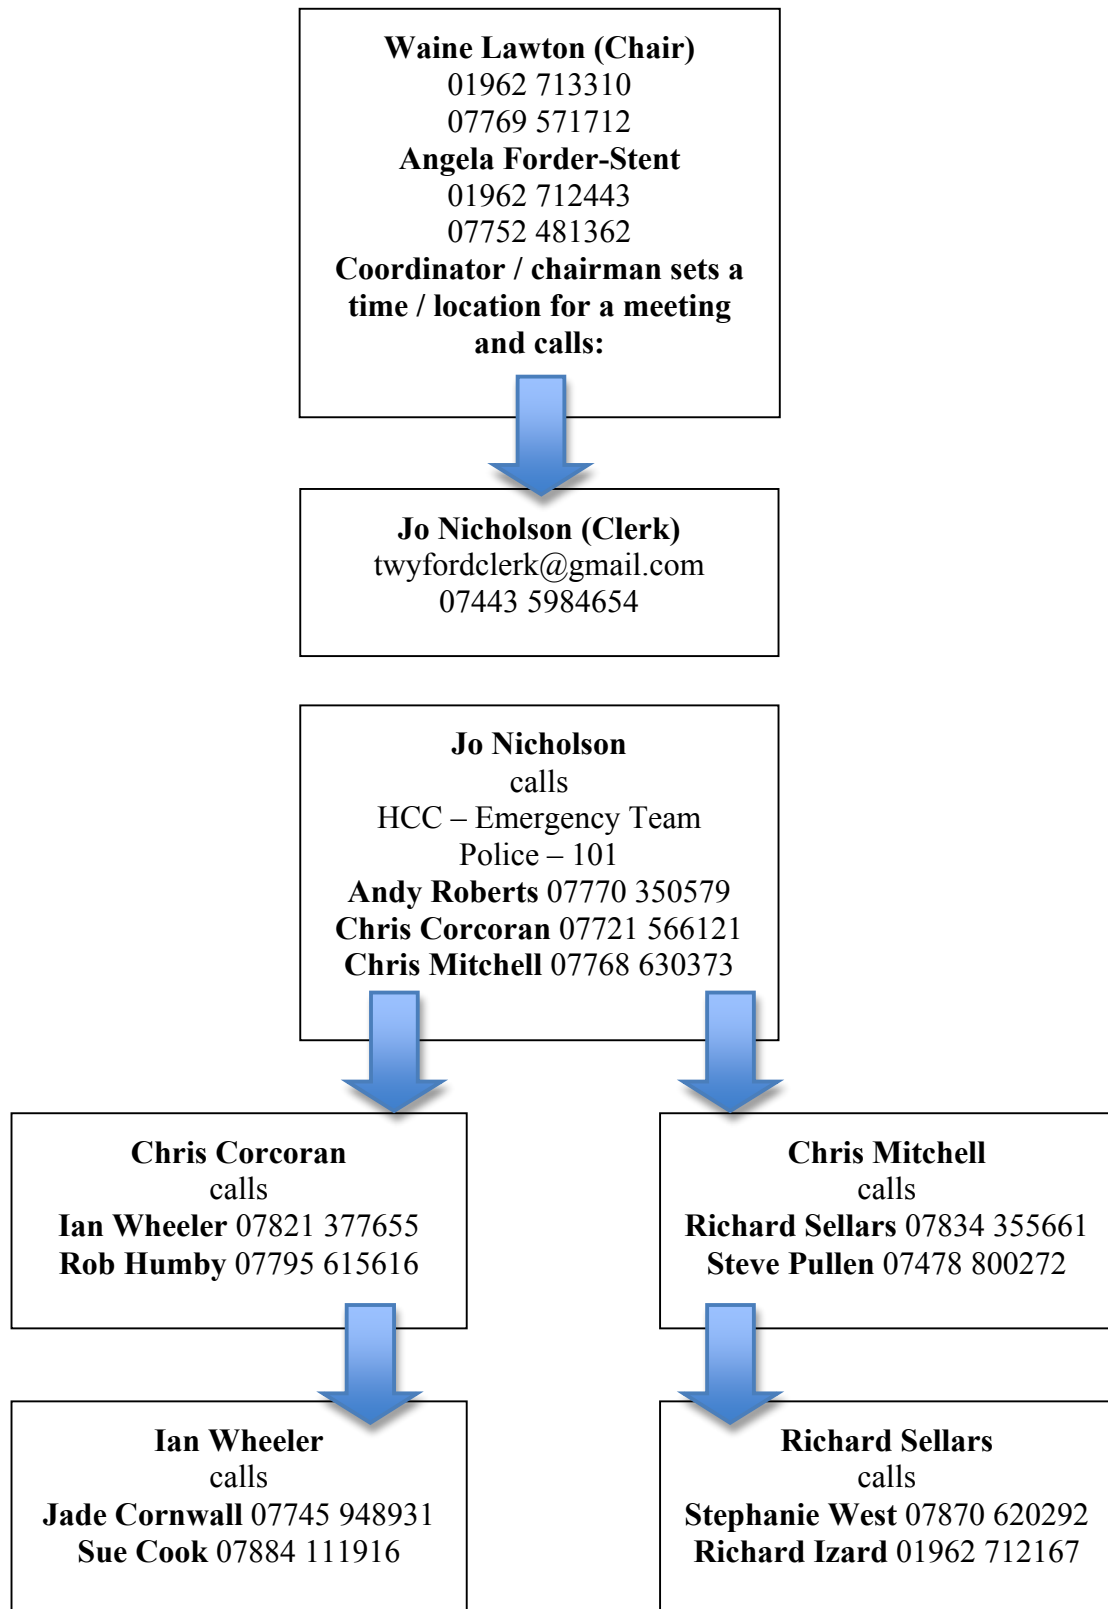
Waine Lawton (Chair)
01962 713310
07769 571712
Angela Forder-Stent
01962 712443
07752 481362
Coordinator / chairman sets a time / location for a meeting and calls:

Jo Nicholson (Clerk)
twyfordclerk@gmail.com
07443 5984654

Jo Nicholson
calls
HCC – Emergency Team
Police – 101
Andy Roberts 07770 350579
Chris Corcoran 07721 566121
Chris Mitchell 07768 630373

Chris Corcoran
calls
Ian Wheeler 07821 377655
Rob Humby 07795 615616

Chris Mitchell
calls
Richard Sellars 07834 355661
Steve Pullen 07478 800272

Ian Wheeler
calls
Jade Cornwall 07745 948931
Sue Cook 07884 111916

Richard Sellars
calls
Stephanie West 07870 620292
Richard Izard 01962 712167